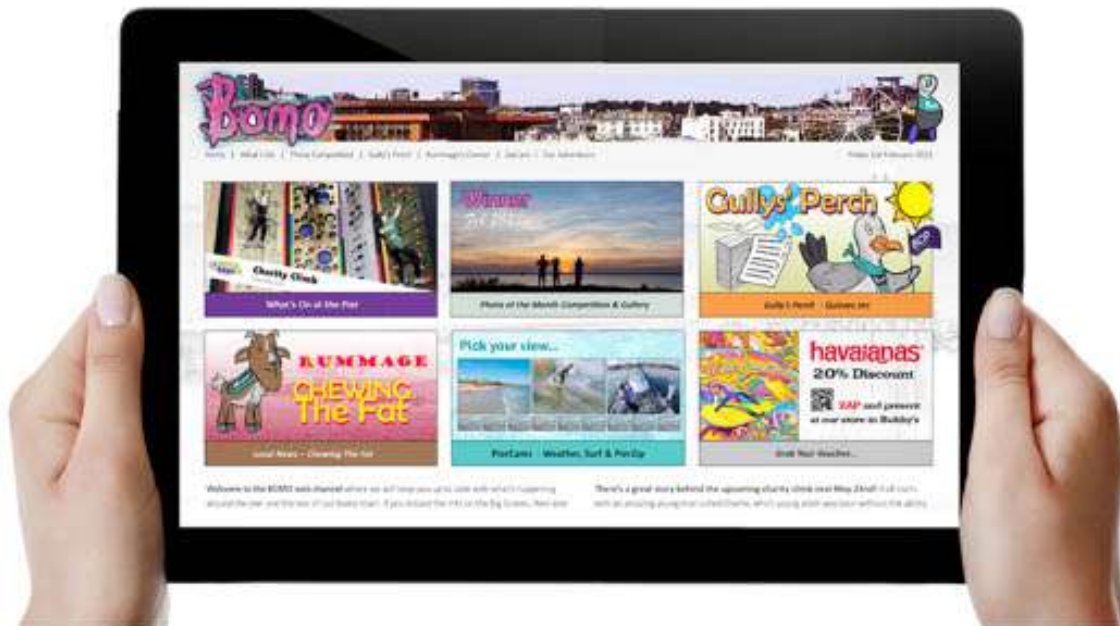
BOMO

Home | What's On | Photo Competition | Gully's Perch | Rummage's Corner | PierCam | Our Advertisers

Friday 3rd February 2023

Charity Climb

What's On at the Pier

Winner

Photo of the Month Competition & Gallery

Gullys' Perch

Gully's Perch - Quizzes etc

RUMMAGE

CHEWING The Fat

Local News - Chewing The Fat

Pick your view...

PierCams - Weather, Surf & PierZip

havaianas

20% Discount

TAP and present at our store in Bobby's

Grab Your Voucher...

Welcome to the BOMO web channel where we will keep you up to date with what's happening around the pier and the rest of our lovely town. If you missed the info on the Big Screen, then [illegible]

There's a great story behind the upcoming charity climb next May 23rd! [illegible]